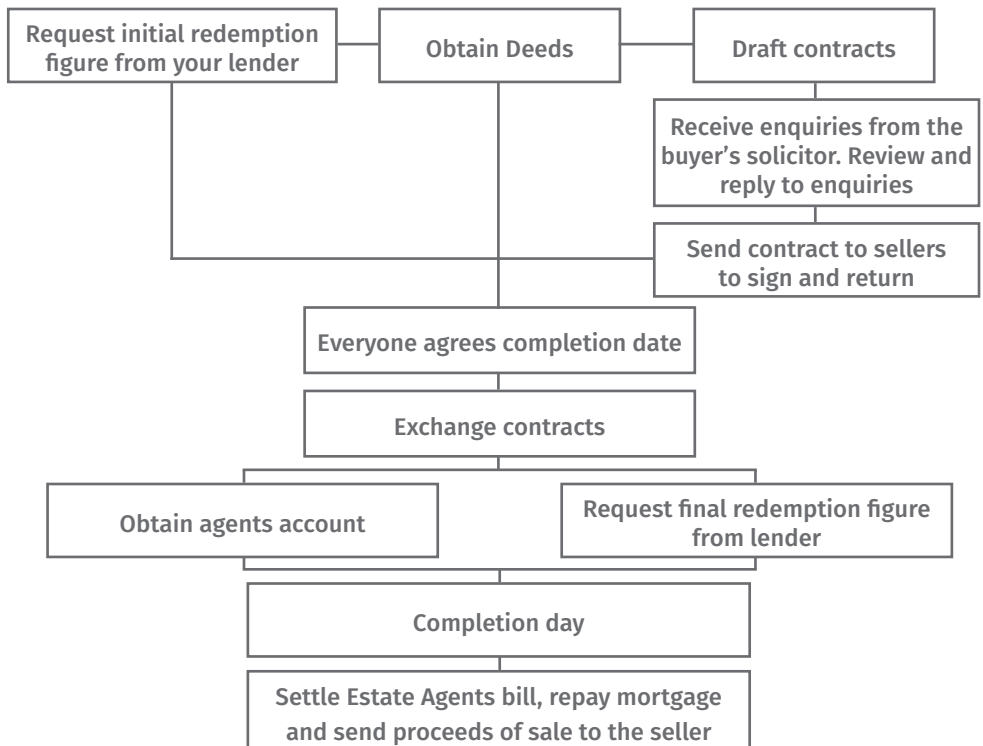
Request initial redemption figure from your lender

Obtain Deeds

Draft contracts

Receive enquiries from the buyer’s solicitor. Review and reply to enquiries

Send contract to sellers to sign and return

Everyone agrees completion date

Exchange contracts

Obtain agents account

Request final redemption figure from lender

Completion day

Settle Estate Agents bill, repay mortgage and send proceeds of sale to the seller